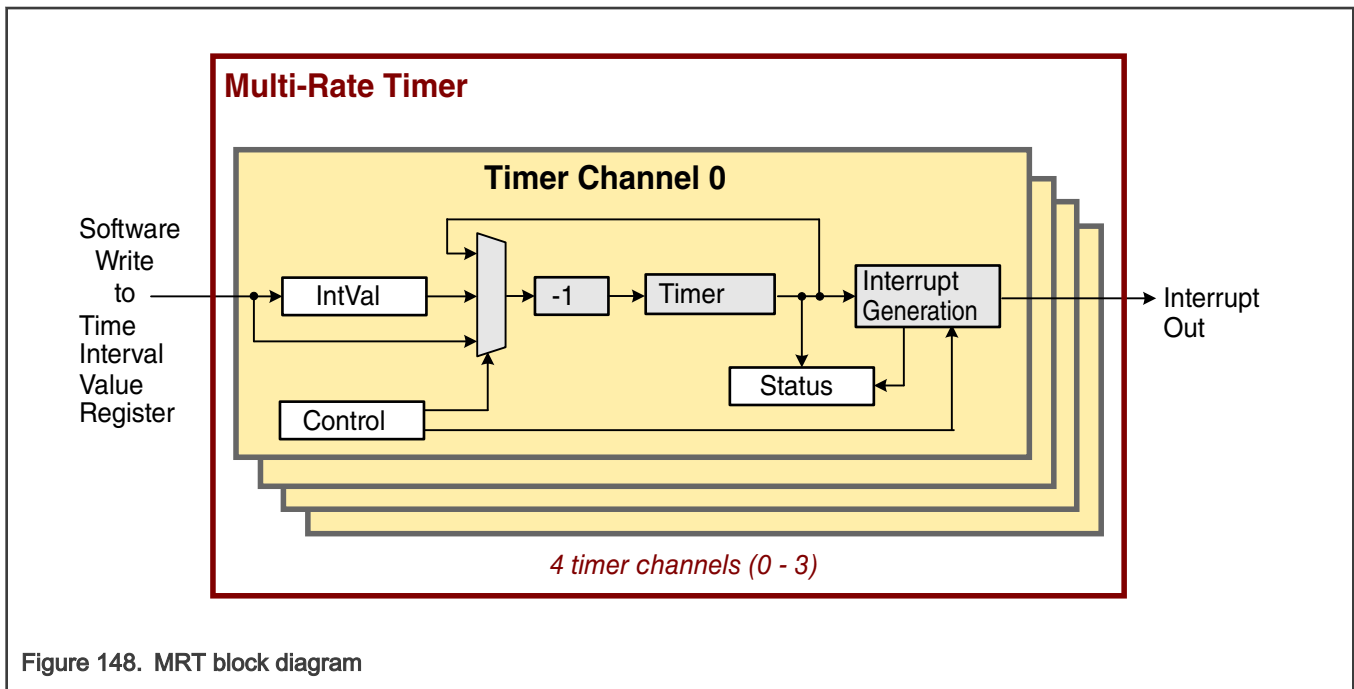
Multi-Rate Timer

Timer Channel 0

Software Write to Time Interval Value Register

IntVal

-1

Timer

Interrupt Generation

Interrupt Out

Status

Control

4 timer channels (0 - 3)

Figure 148. MRT block diagram